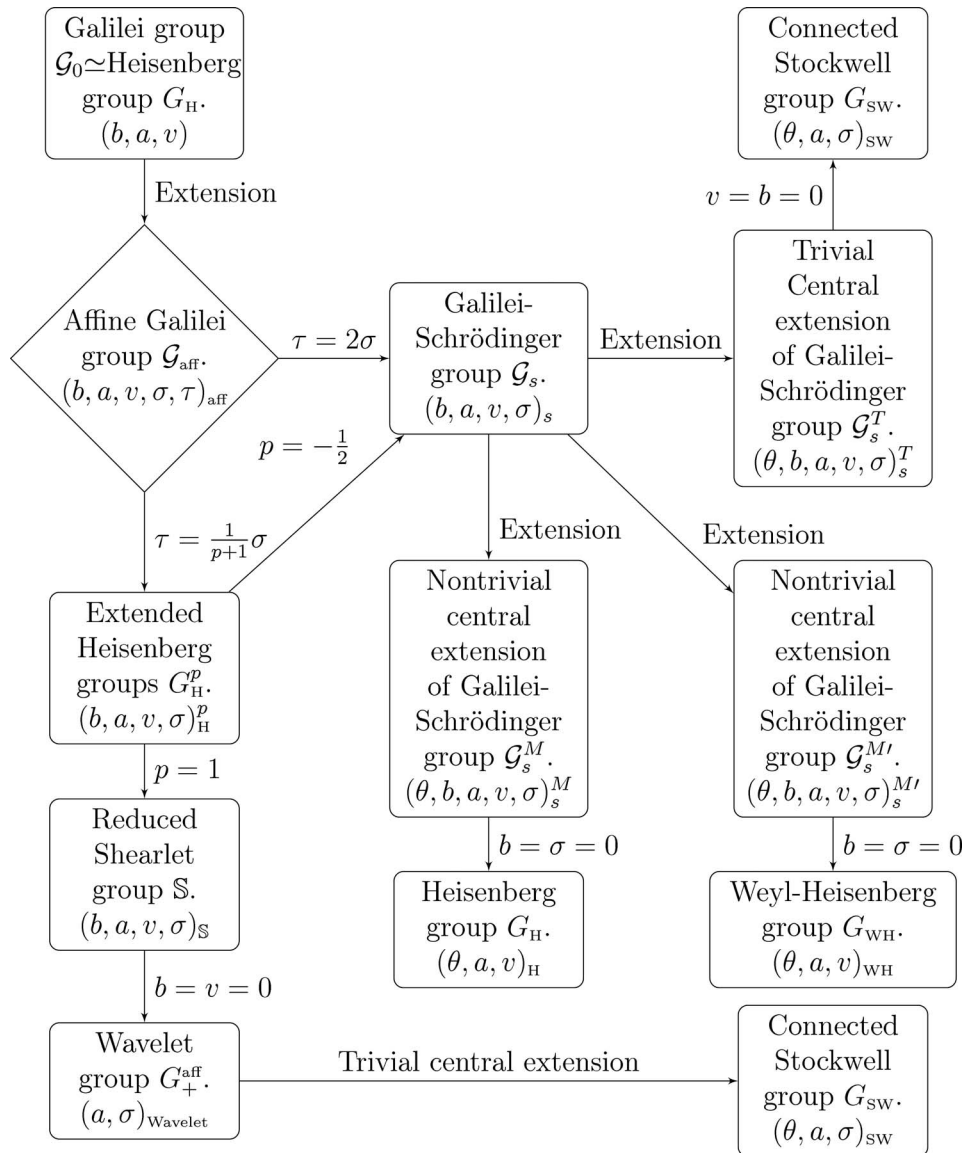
Galilei group $\mathcal{G}_0 \simeq$Heisenberg group $G_{\text{H}}$. $(b, a, v)$

Extension

Affine Galilei group $\mathcal{G}_{\text{aff}}$. $(b, a, v, \sigma, \tau)_{\text{aff}}$

$\tau = 2\sigma$

$p = -\frac{1}{2}$

$\tau = \frac{1}{p+1}\sigma$

Extended Heisenberg groups $G_{\text{H}}^{p}$. $(b, a, v, \sigma)_{\text{H}}^{p}$

$p = 1$

Reduced Shearlet group $\mathbb{S}$. $(b, a, v, \sigma)_{\mathbb{S}}$

$b = v = 0$

Wavelet group $G_{+}^{\text{aff}}$. $(a, \sigma)_{\text{Wavelet}}$

Trivial central extension

Connected Stockwell group $G_{\text{SW}}$. $(\theta, a, \sigma)_{\text{SW}}$

Galilei-Schrödinger group $\mathcal{G}_s$. $(b, a, v, \sigma)_s$

Extension

Extension

Extension

Nontrivial central extension of Galilei-Schrödinger group $\mathcal{G}_s^{M}$. $(\theta, b, a, v, \sigma)_s^{M}$

$b = \sigma = 0$

Heisenberg group $G_{\text{H}}$. $(\theta, a, v)_{\text{H}}$

Nontrivial central extension of Galilei-Schrödinger group $\mathcal{G}_s^{M\prime}$. $(\theta, b, a, v, \sigma)_s^{M\prime}$

$b = \sigma = 0$

Weyl-Heisenberg group $G_{\text{WH}}$. $(\theta, a, v)_{\text{WH}}$

Connected Stockwell group $G_{\text{SW}}$. $(\theta, a, \sigma)_{\text{SW}}$

$v = b = 0$

Trivial Central extension of Galilei-Schrödinger group $\mathcal{G}_s^{T}$. $(\theta, b, a, v, \sigma)_s^{T}$